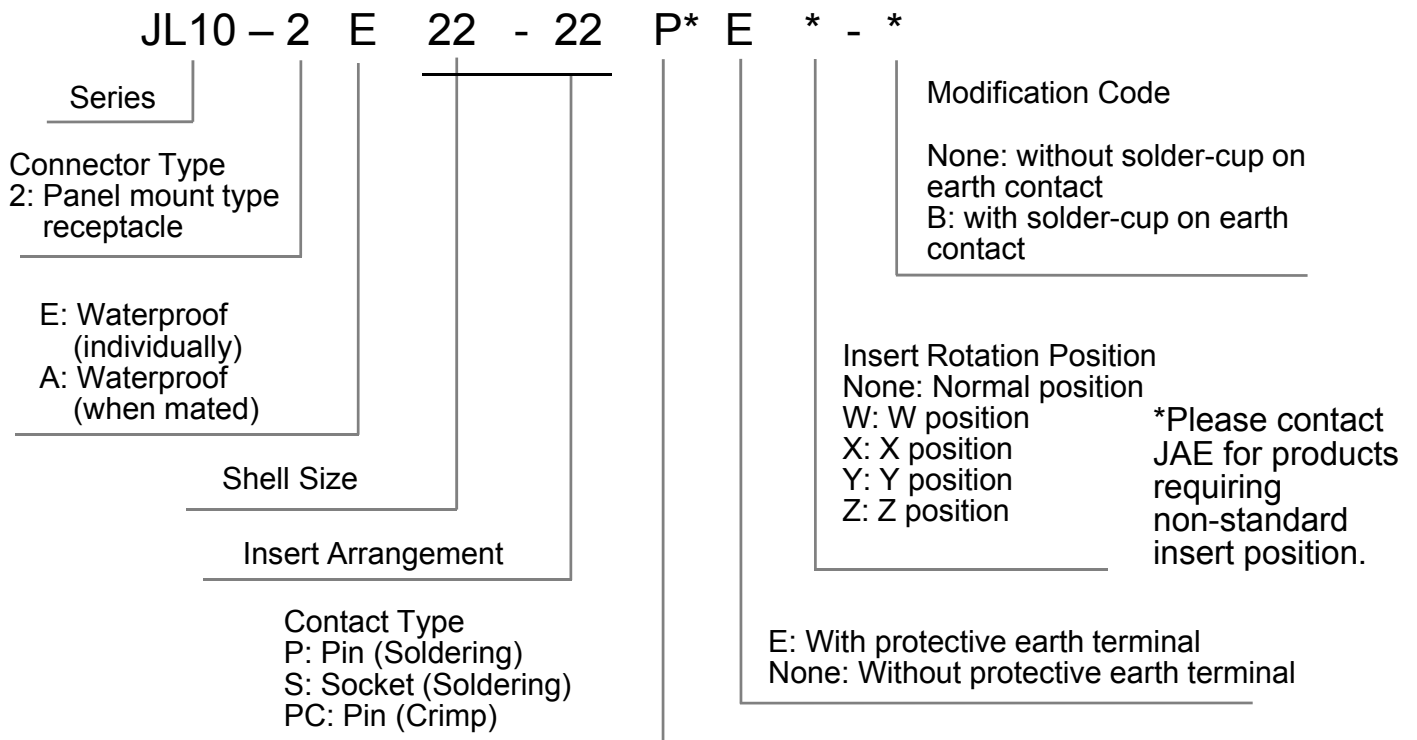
JL10 – 2 E 22 - 22 P* E * - *

Series

Connector Type
2: Panel mount type receptacle

E: Waterproof (individually)
A: Waterproof (when mated)

Shell Size

Insert Arrangement

Contact Type
P: Pin (Soldering)
S: Socket (Soldering)
PC: Pin (Crimp)

Modification Code

None: without solder-cup on earth contact
B: with solder-cup on earth contact

Insert Rotation Position
None: Normal position
W: W position
X: X position
Y: Y position
Z: Z position

*Please contact JAE for products requiring non-standard insert position.

E: With protective earth terminal
None: Without protective earth terminal